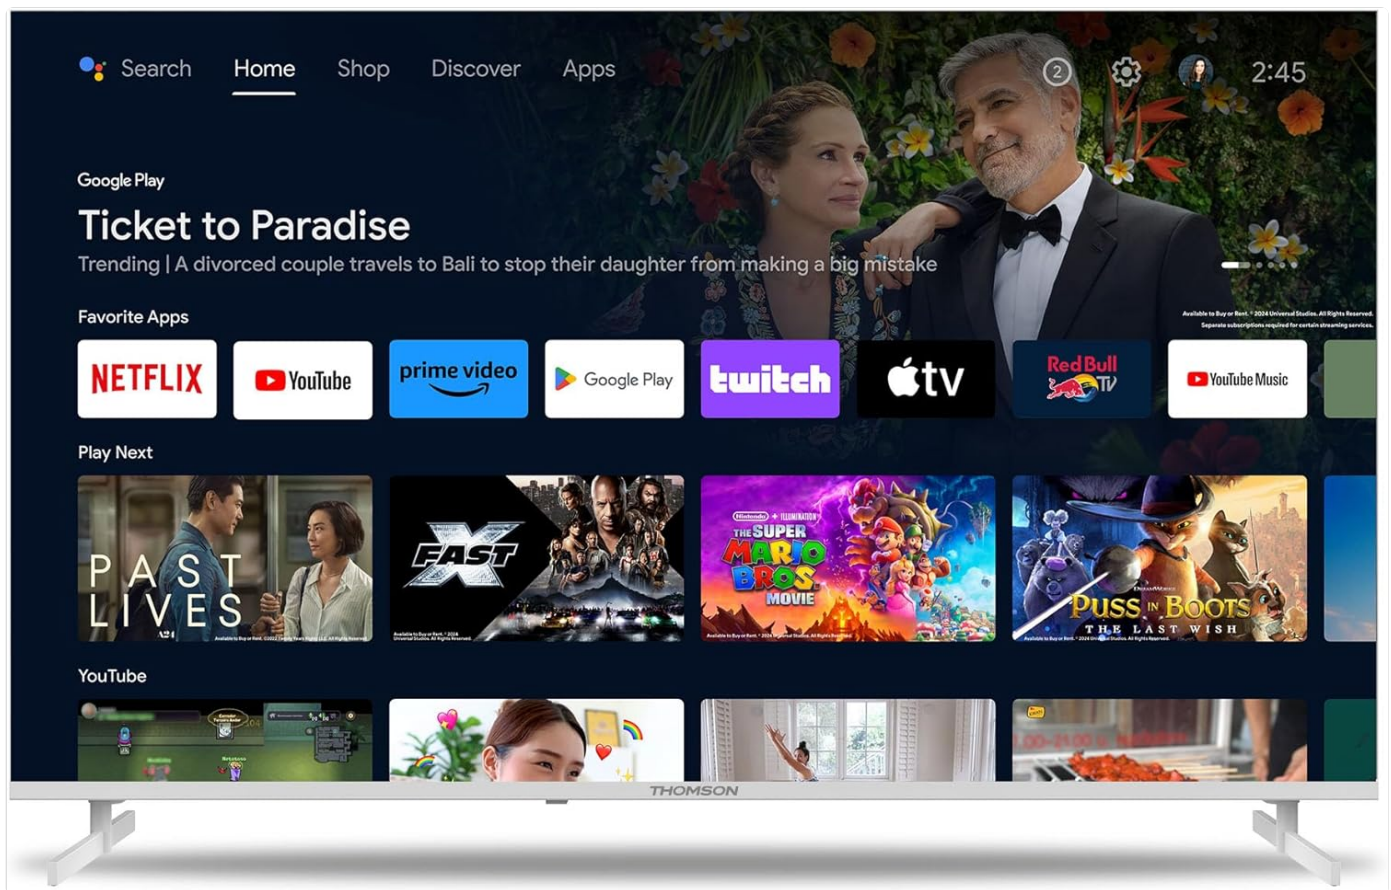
Search Home Shop Discover Apps

2

2:45

Google Play

Ticket to Paradise

Trending | A divorced couple travels to Bali to stop their daughter from making a big mistake

Available to Buy or Rent. © 2024 Universal Studios. All Rights Reserved.
Separate subscriptions required for certain streaming services.

Favorite Apps

NETFLIX

YouTube

prime video

Google Play

twitch

tv

Red Bull TV

YouTube Music

Play Next

PAST LIVES

A24

Available to Buy or Rent. © 2022 Twenty Years Rights LLC. All Rights Reserved.

FAST X

Available to Buy or Rent. © 2024 Universal Studios. All Rights Reserved.

Nintendo ILLUMINATION

THE SUPER MARIO BROS. MOVIE

Available to Buy or Rent. © 2024 Universal Studios. All Rights Reserved.

DreamWorks

PUSS IN BOOTS THE LAST WISH

Available to Buy or Rent. © 2024 Universal Studios. All Rights Reserved.

YouTube

THOMSON